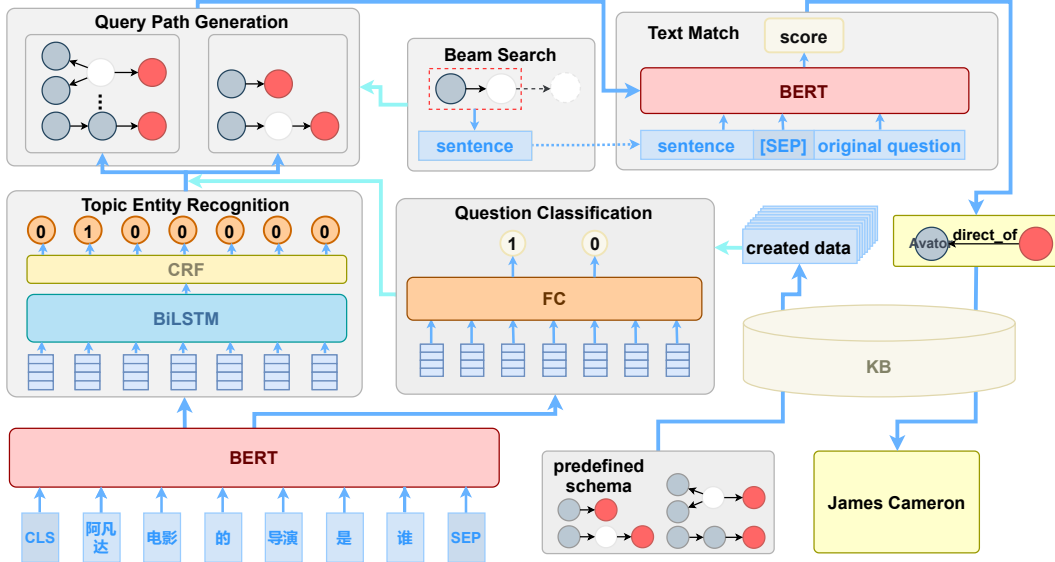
Query Path Generation

Beam Search

sentence

Text Match

score

BERT

sentence [SEP] original question

Topic Entity Recognition

0 1 0 0 0 0 0

CRF

BiLSTM

Question Classification

1 0

FC

created data

Avato direct_of

KB

BERT

CLS 阿凡达 电影 的 导演 是 谁 SEP

predefined schema

James Cameron